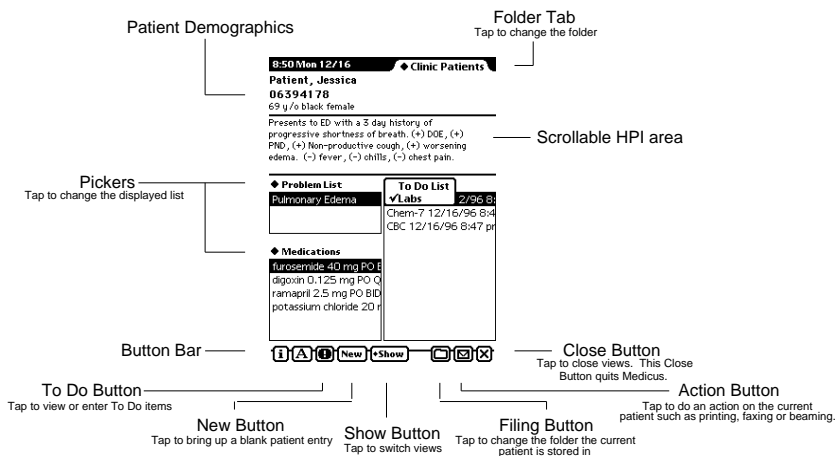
Patient Demographics

Folder Tab
Tap to change the folder

8:50 Mon 12/16
◆ Clinic Patients
Patient, Jessica
06394178
69 y/o black female

Presents to ED with a 3 day history of progressive shortness of breath. (+) DOE, (+) PND, (+) Non-productive cough, (+) worsening edema. (-) fever, (-) chills, (-) chest pain.

Scrollable HPI area

Pickers
Tap to change the displayed list

◆ Problem List
Pulmonary Edema

To Do List
✓Labs 2/96 8:
Chem-7 12/16/96 8:4
CBC 12/16/96 8:47 p

◆ Medications
furosemide 40 mg PO
digoxin 0.125 mg PO Q
ramapril 2.5 mg PO BID
potassium chloride 20 r

Button Bar

New
•Show

Close Button
Tap to close views. This Close Button quits Medicus.

To Do Button
Tap to view or enter To Do items

Action Button
Tap to do an action on the current patient such as printing, faxing or beaming.

New Button
Tap to bring up a blank patient entry

Show Button
Tap to switch views

Filing Button
Tap to change the folder the current patient is stored in